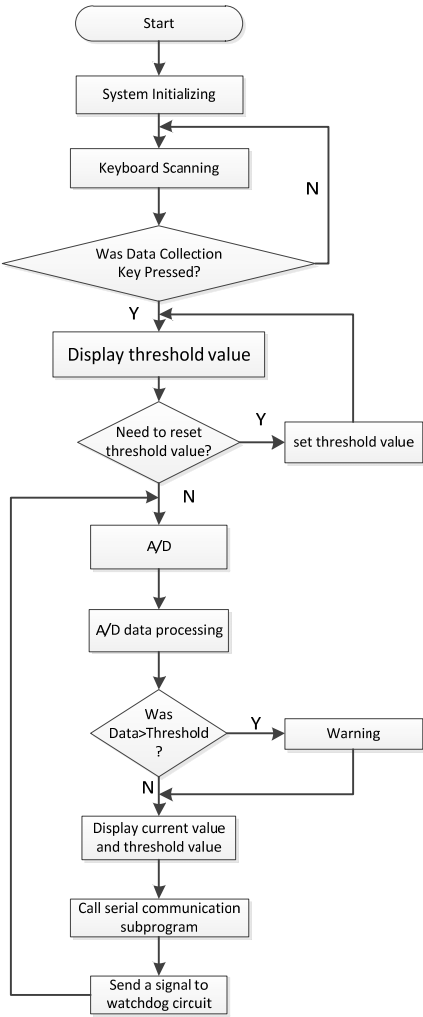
Start

System Initializing

Keyboard Scanning

N

Was Data Collection Key Pressed?

Y

Display threshold value

Need to reset threshold value?

Y

set threshold value

N

A/D

A/D data processing

Was Data>Threshold ?

Y

Warning

N

Display current value and threshold value

Call serial communication subprogram

Send a signal to watchdog circuit